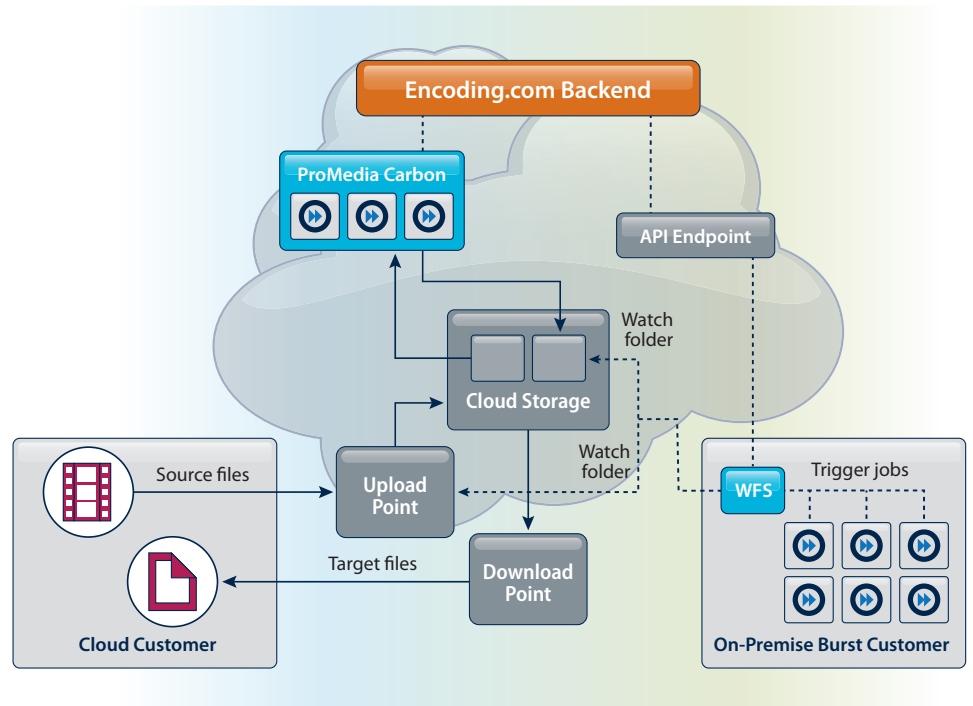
Encoding.com Backend

ProMedia Carbon

API Endpoint

Watch folder

Cloud Storage

Watch folder

Source files

Upload Point

Trigger jobs

WFS

Target files

Download Point

Cloud Customer

On-Premise Burst Customer